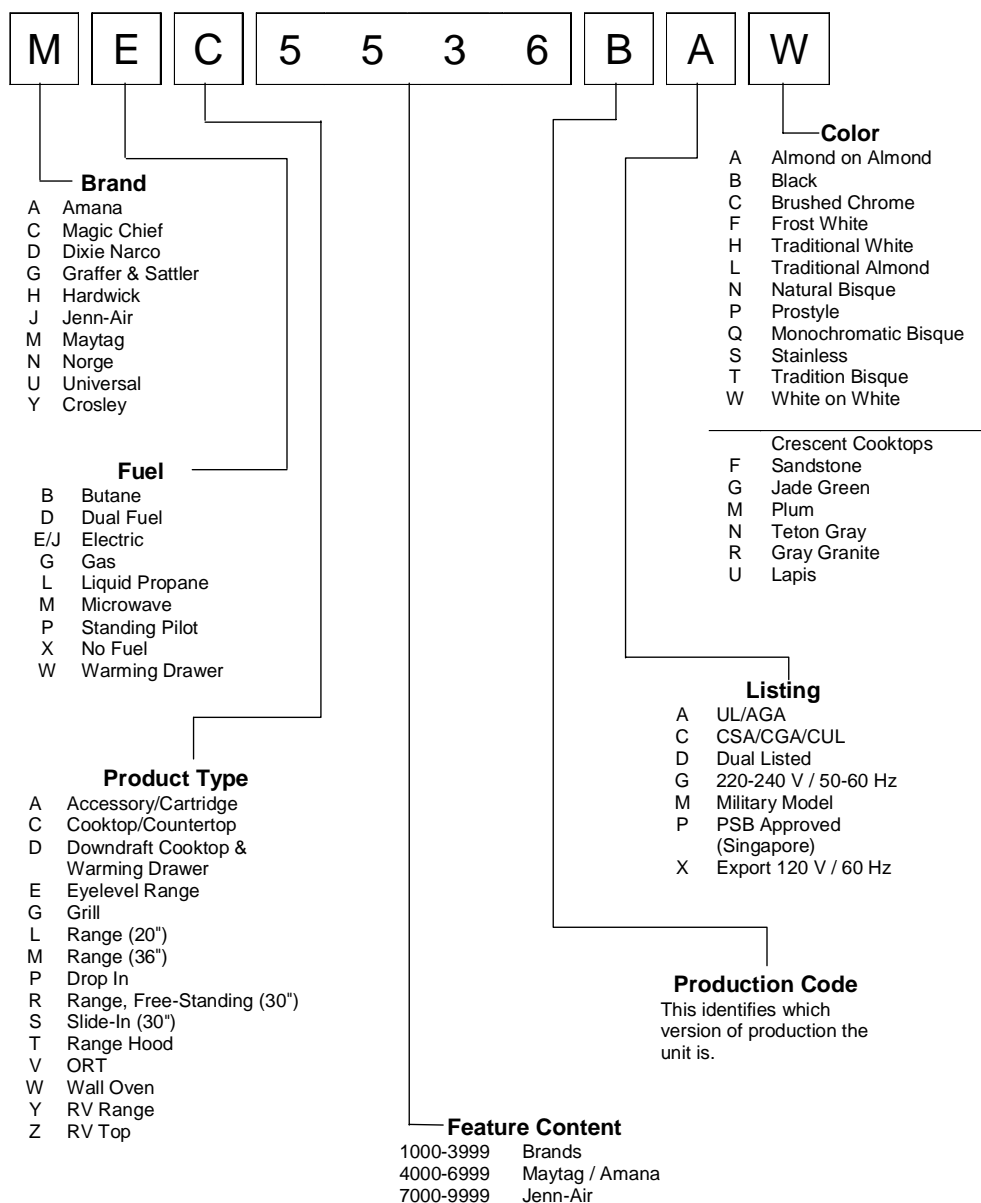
M E C 5 5 3 6 B A W

Color
A Almond on Almond
B Black
C Brushed Chrome
F Frost White
H Traditional White
L Traditional Almond
N Natural Bisque
P Prostyle
Q Monochromatic Bisque
S Stainless
T Tradition Bisque
W White on White

Crescent Cooktops
F Sandstone
G Jade Green
M Plum
N Teton Gray
R Gray Granite
U Lapis

Brand
A Amana
C Magic Chief
D Dixie Narco
G Graffer & Sattler
H Hardwick
J Jenn-Air
M Maytag
N Norge
U Universal
Y Crosley

Fuel
B Butane
D Dual Fuel
E/J Electric
G Gas
L Liquid Propane
M Microwave
P Standing Pilot
X No Fuel
W Warming Drawer

Listing
A UL/AGA
C CSA/CGA/CUL
D Dual Listed
G 220-240 V / 50-60 Hz
M Military Model
P PSB Approved (Singapore)
X Export 120 V / 60 Hz

Product Type
A Accessory/Cartridge
C Cooktop/Countertop
D Downdraft Cooktop & Warming Drawer
E Eyelevel Range
G Grill
L Range (20")
M Range (36")
P Drop In
R Range, Free-Standing (30")
S Slide-In (30")
T Range Hood
V ORT
W Wall Oven
Y RV Range
Z RV Top

Production Code
This identifies which version of production the unit is.

Feature Content
1000-3999 Brands
4000-6999 Maytag / Amana
7000-9999 Jenn-Air